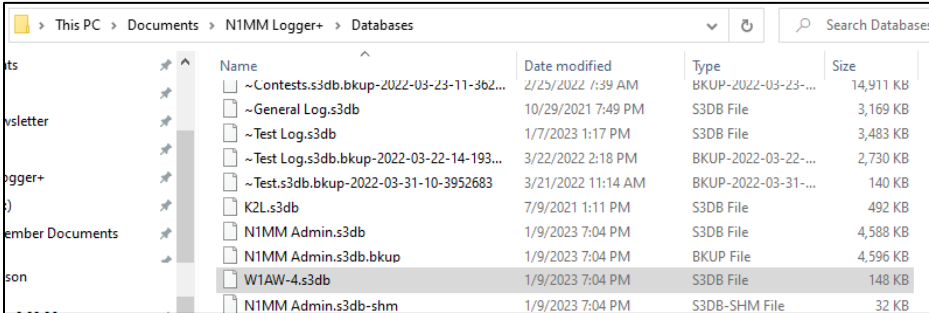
> This PC > Documents > N1MM Logger+ > Databases

Search Databases

ts
vsletter
ogger+
)
ember Documents
son

| Name | Date modified | Type | Size |
|---|---|---|---|
| ~Contests.s3db.bkup-2022-03-23-11-362... | 2/25/2022 7:39 AM | BKUP-2022-03-23-... | 14,911 KB |
| ~General Log.s3db | 10/29/2021 7:49 PM | S3DB File | 3,169 KB |
| ~Test Log.s3db | 1/7/2023 1:17 PM | S3DB File | 3,483 KB |
| ~Test Log.s3db.bkup-2022-03-22-14-193... | 3/22/2022 2:18 PM | BKUP-2022-03-22-... | 2,730 KB |
| ~Test.s3db.bkup-2022-03-31-10-3952683 | 3/21/2022 11:14 AM | BKUP-2022-03-31-... | 140 KB |
| K2L.s3db | 7/9/2021 1:11 PM | S3DB File | 492 KB |
| N1MM Admin.s3db | 1/9/2023 7:04 PM | S3DB File | 4,588 KB |
| N1MM Admin.s3db.bkup | 1/9/2023 7:04 PM | BKUP File | 4,596 KB |
| W1AW-4.s3db | 1/9/2023 7:04 PM | S3DB File | 148 KB |
| N1MM Admin.s3db-shm | 1/9/2023 7:04 PM | S3DB-SHM File | 32 KB |